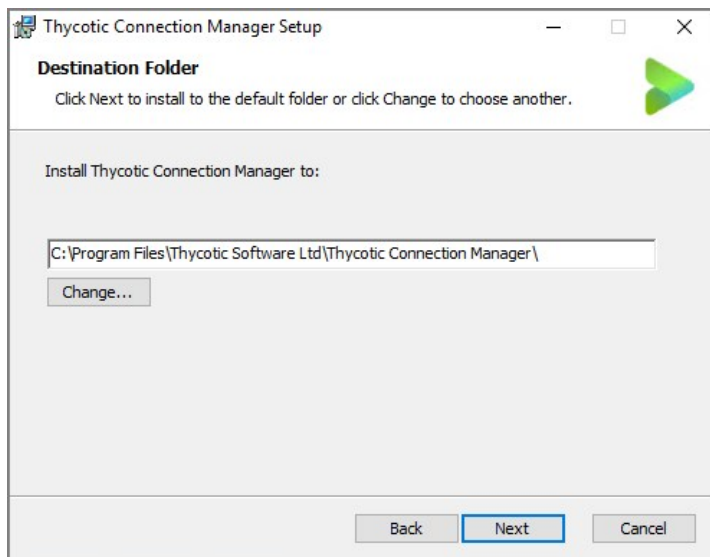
Thycotic Connection Manager Setup

Destination Folder

Click Next to install to the default folder or click Change to choose another.

Install Thycotic Connection Manager to:

C:\Program Files\Thycotic Software Ltd\Thycotic Connection Manager\

Change...

Back Next Cancel